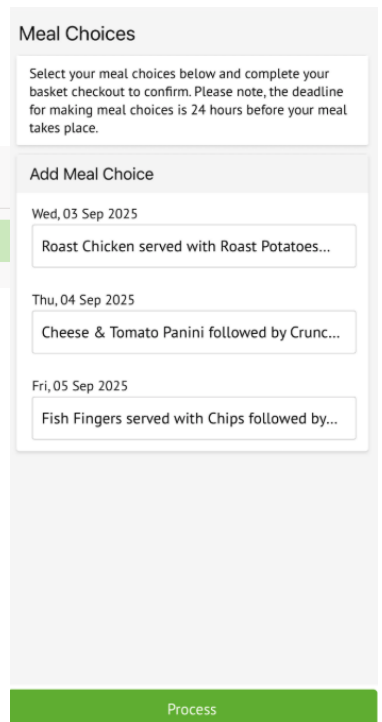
Meal Choices

Select your meal choices below and complete your basket checkout to confirm. Please note, the deadline for making meal choices is 24 hours before your meal takes place.

Add Meal Choice

Wed, 03 Sep 2025

Roast Chicken served with Roast Potatoes...

Thu, 04 Sep 2025

Cheese & Tomato Panini followed by Crunc...

Fri, 05 Sep 2025

Fish Fingers served with Chips followed by...

Process